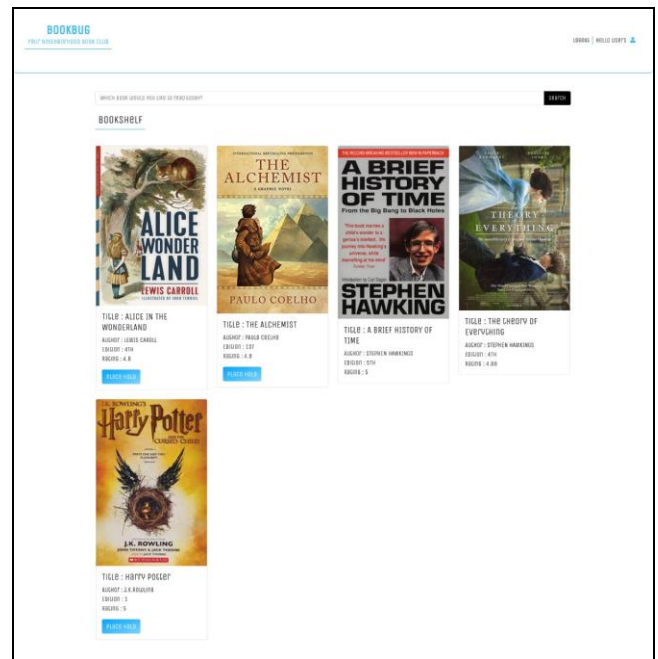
BOOKBUG
YOUR NEIGHBORHOOD BOOK CLUB

LOGOUT | HELLO USER'S

WHICH BOOK WOULD YOU LIKE TO FIND TODAY?
SEARCH

BOOKSHELF

ALICE IN WONDERLAND
LEWIS CARROLL
ILLUSTRATED BY JOHN TENNIEL

TITLE : ALICE IN THE WONDERLAND
AUTHOR : LEWIS CAROLL
EDITION : 4TH
RATING : 4.8
PLACE HOLD

INTERNATIONAL BESTSELLING PHENOMENON
THE ALCHEMIST
A GRAPHIC NOVEL
PAULO COELHO

TITLE : THE ALCHEMIST
AUTHOR : PAULO COELHO
EDITION : 1ST
RATING : 4.9
PLACE HOLD

THE MILLION BESTSELLER NOW IN PAPERBACK
A BRIEF HISTORY OF TIME
From the Big Bang to Black Holes
Introduction by Carl Sagan
STEPHEN HAWKING

TITLE : A BRIEF HISTORY OF TIME
AUTHOR : STEPHEN HAWKINGS
EDITION : 5TH
RATING : 5

THE THEORY OF EVERYTHING

TITLE : THE THEORY OF EVERYTHING
AUTHOR : STEPHEN HAWKINGS
EDITION : 4TH
RATING : 4.88

J.K. ROWLING'S
Harry Potter
AND THE CURSED CHILD
J.K. ROWLING
JOHN TIFFANY & JACK THORNE

TITLE : HARRY POTTER
AUTHOR : J.K.ROWLING
EDITION : 5
RATING : 5
PLACE HOLD